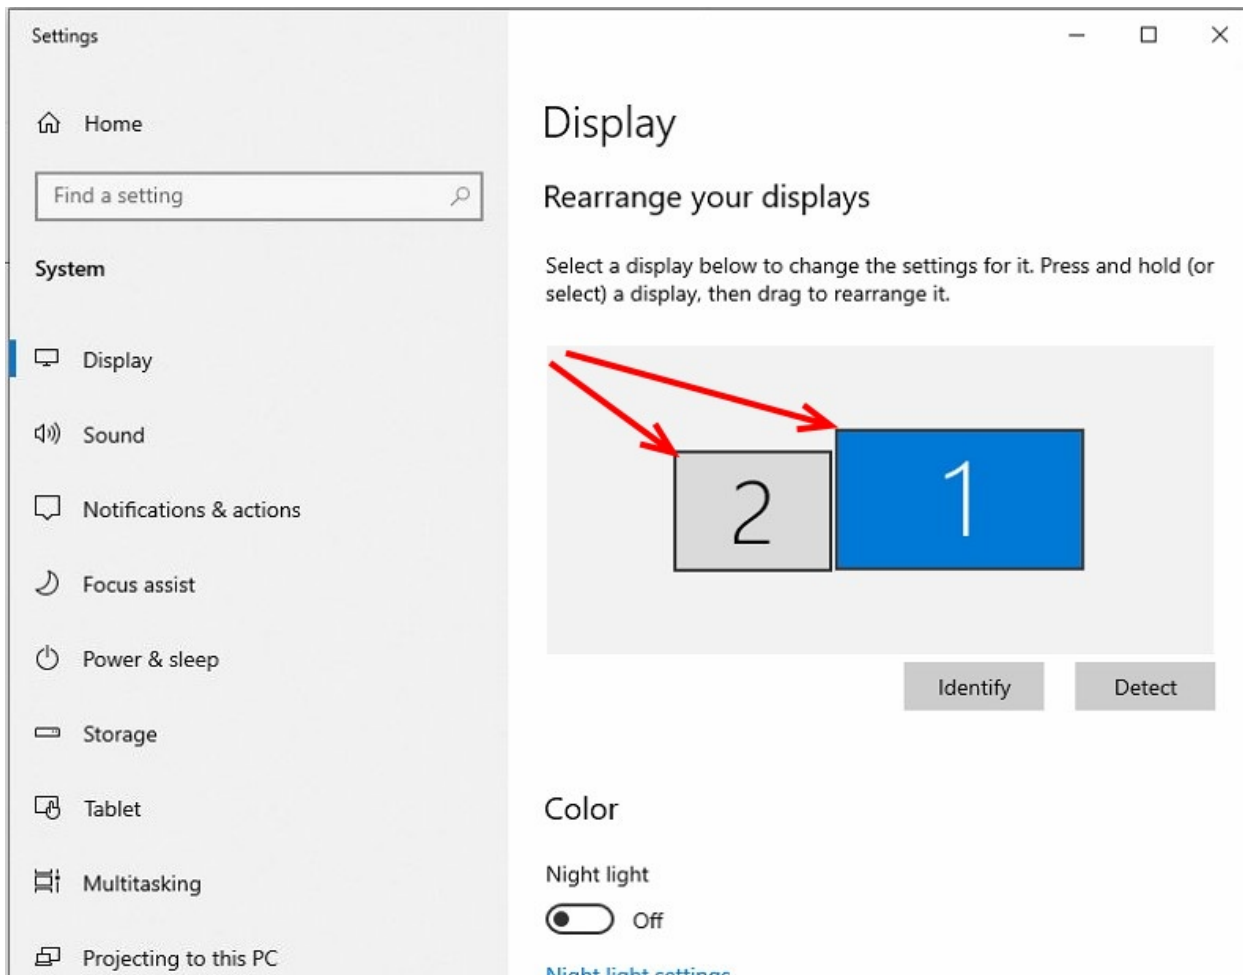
Settings

Home

Find a setting

System

Display

Sound

Notifications & actions

Focus assist

Power & sleep

Storage

Tablet

Multitasking

Projecting to this PC

Display

Rearrange your displays

Select a display below to change the settings for it. Press and hold (or select) a display, then drag to rearrange it.

2

1

Identify

Detect

Color

Night light

Off

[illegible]